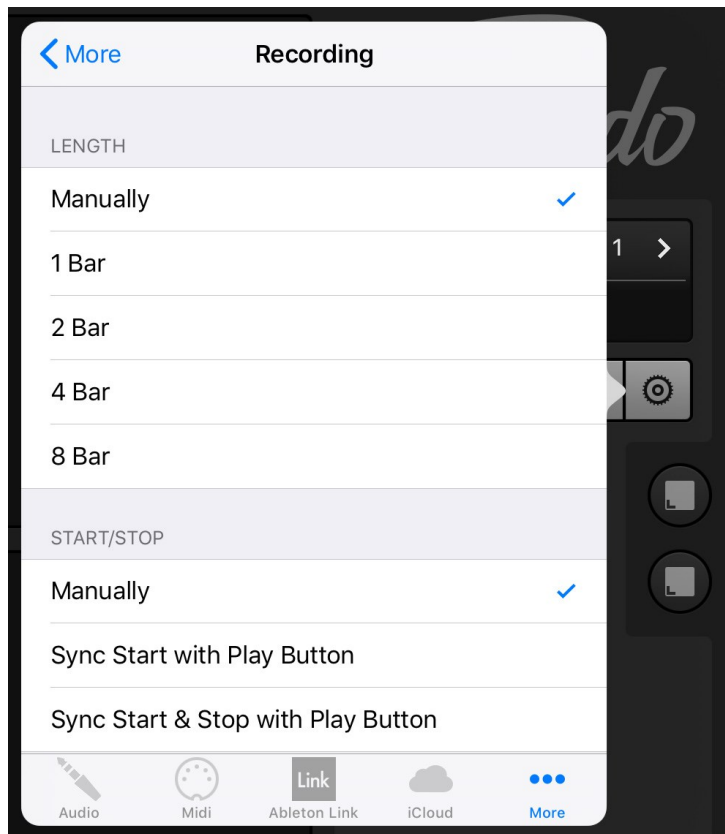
More

Recording

LENGTH

Manually ✓

1 Bar

2 Bar

4 Bar

8 Bar

START/STOP

Manually ✓

Sync Start with Play Button

Sync Start & Stop with Play Button

Audio Midi Link Ableton Link iCloud More

do

1